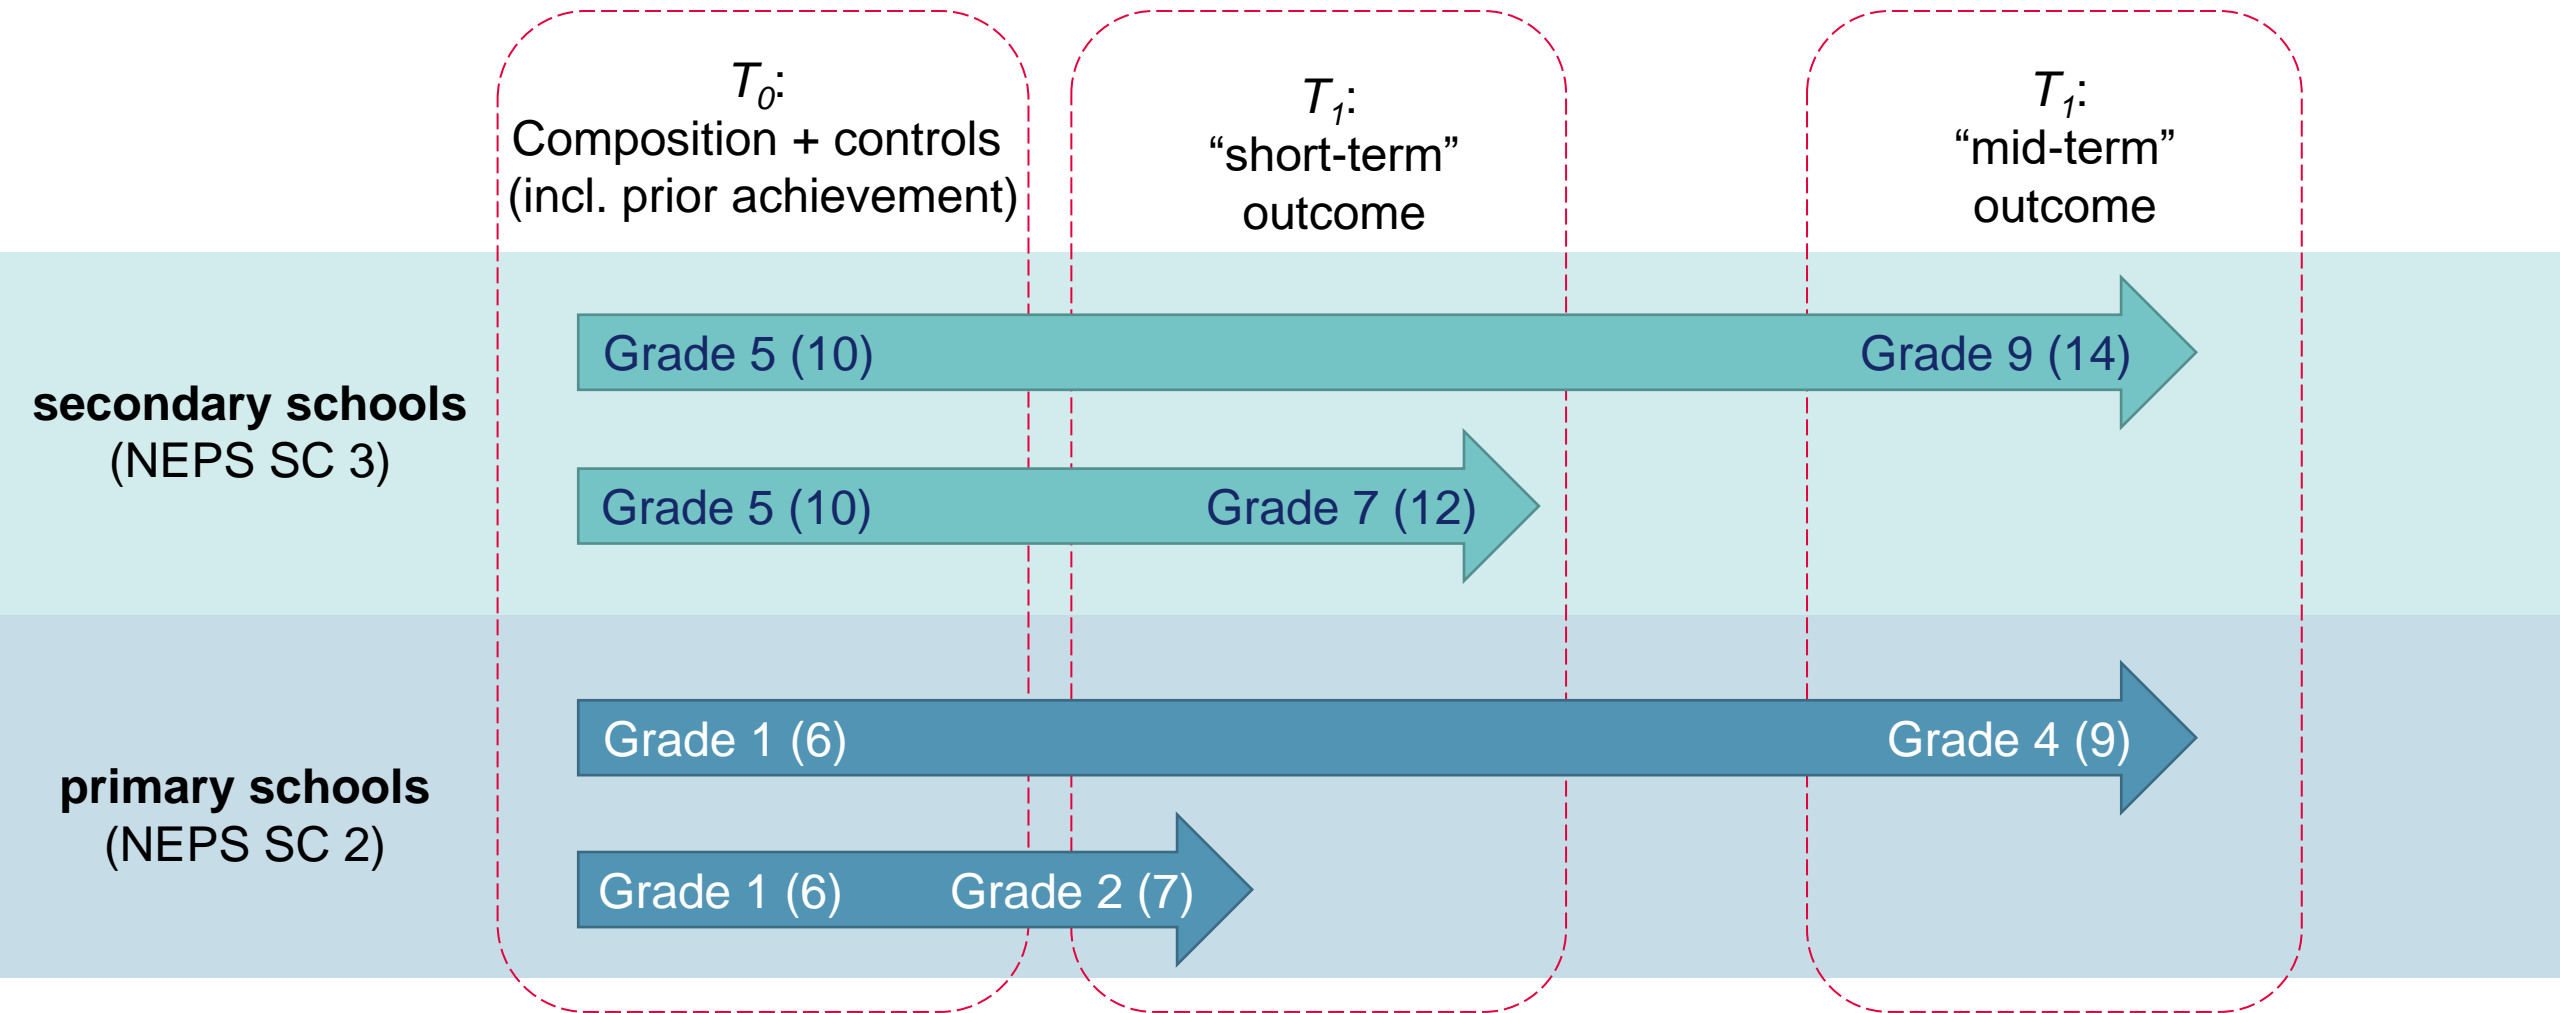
$T_0$:
Composition + controls
(incl. prior achievement)

$T_1$:
“short-term”
outcome

$T_1$:
“mid-term”
outcome

secondary schools
(NEPS SC 3)

Grade 5 (10)

Grade 9 (14)

Grade 5 (10)

Grade 7 (12)

primary schools
(NEPS SC 2)

Grade 1 (6)

Grade 4 (9)

Grade 1 (6)

Grade 2 (7)